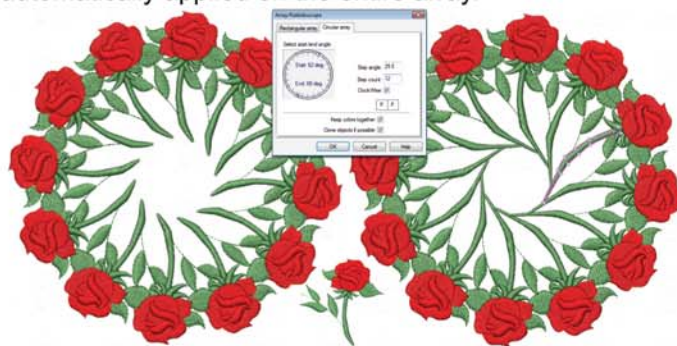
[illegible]

Array Multiple Copies

Rectangular array | Circular array

Select start and angle

Start 90 deg

End 90 deg

Step angle 29.5

Step count 12

Clockwise

Keep colors together

Clone objects if possible

OK | Cancel | Help